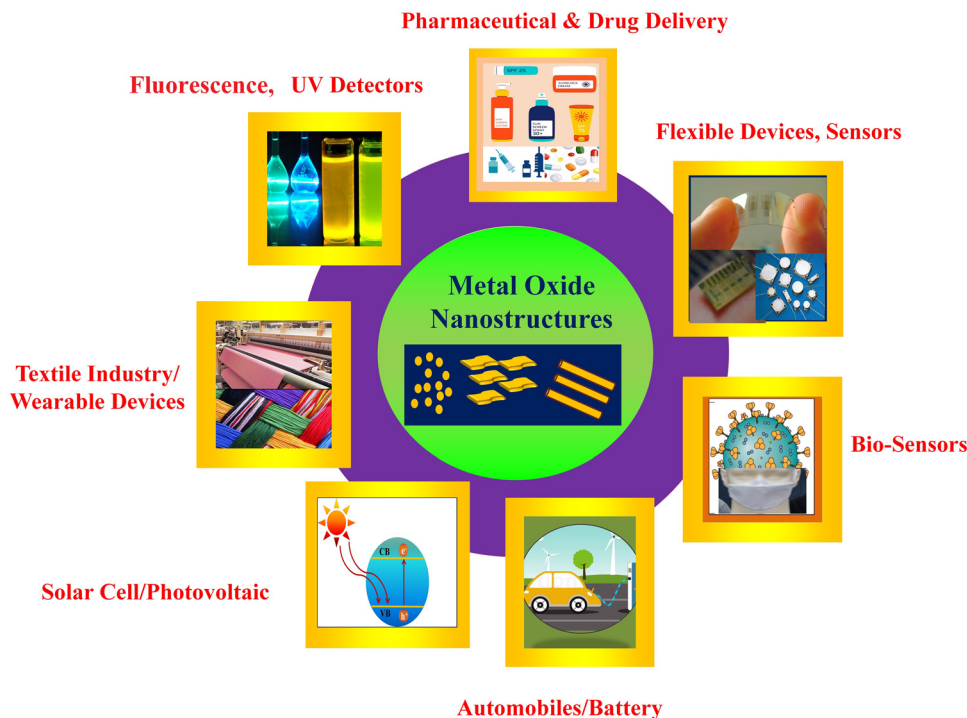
Pharmaceutical & Drug Delivery

Fluorescence, UV Detectors

Flexible Devices, Sensors

Metal Oxide Nanostructures

Textile Industry/ Wearable Devices

Bio-Sensors

CB

VB

Solar Cell/Photovoltaic

Automobiles/Battery